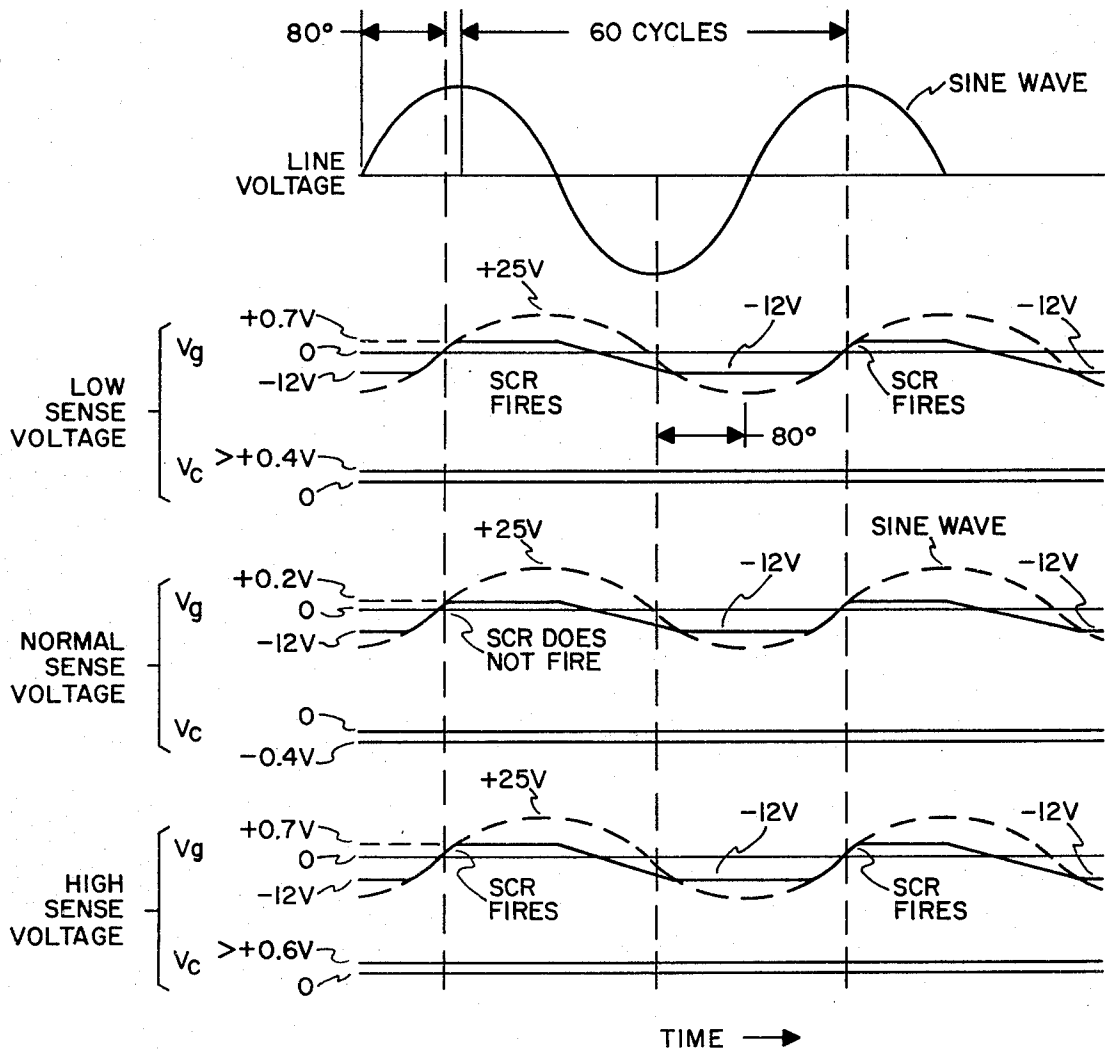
80° 60 CYCLES

SINE WAVE

LINE VOLTAGE

+25V

+0.7V

$V_g$

0

-12V

-12V

-12V

LOW SENSE VOLTAGE

SCR FIRES

SCR FIRES

80°

$V_c$ >+0.4V

0

+25V

SINE WAVE

+0.2V

$V_g$

0

-12V

-12V

-12V

NORMAL SENSE VOLTAGE

SCR DOES NOT FIRE

$V_c$ 0

-0.4V

+25V

+0.7V

$V_g$

0

-12V

-12V

-12V

HIGH SENSE VOLTAGE

SCR FIRES

SCR FIRES

$V_c$ >+0.6V

0

TIME